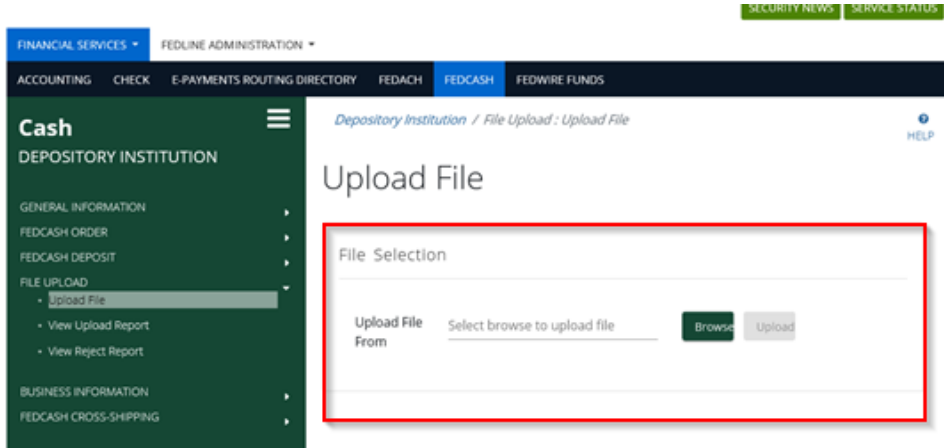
SECURITY NEWS SERVICE STATUS

FINANCIAL SERVICES ▾ FEDLINE ADMINISTRATION ▾

ACCOUNTING CHECK E-PAYMENTS ROUTING DIRECTORY FEDACH FEDCASH FEDWIRE FUNDS

Cash
DEPOSITORY INSTITUTION

GENERAL INFORMATION
FEDCASH ORDER
FEDCASH DEPOSIT
FILE UPLOAD
• Upload File
• View Upload Report
• View Reject Report

BUSINESS INFORMATION
FEDCASH CROSS-SHIPPING

Depository Institution / File Upload : Upload File

HELP

Upload File

File Selection

Upload File From

Select browse to upload file

Browse Upload